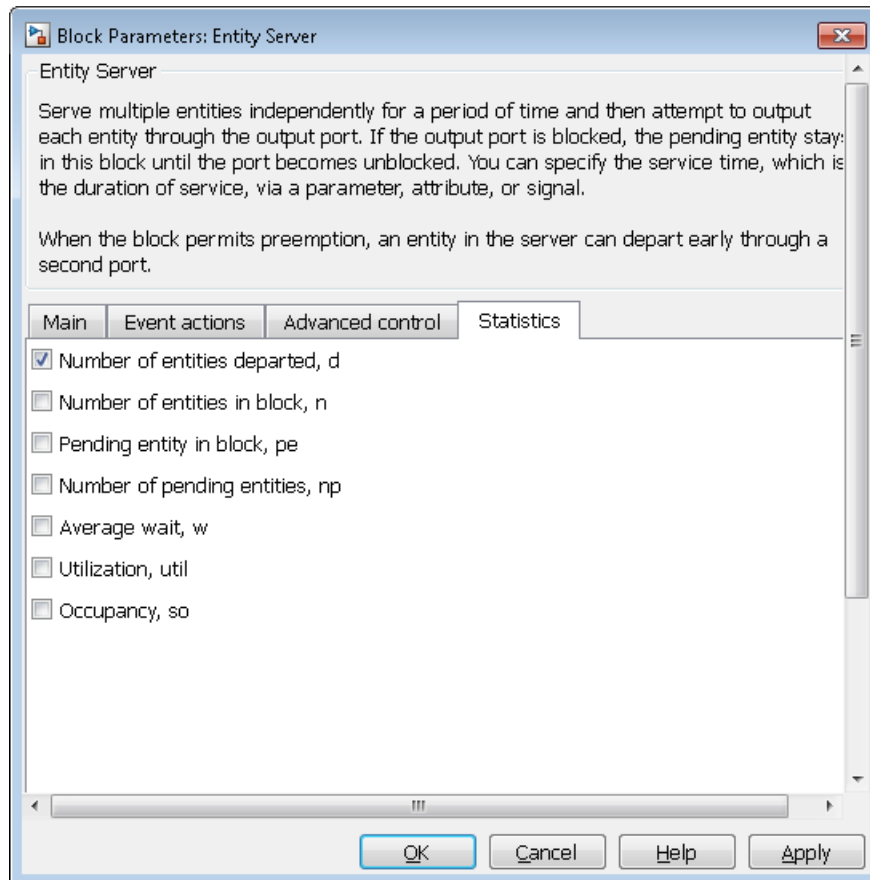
Block Parameters: Entity Server

Entity Server

Serve multiple entities independently for a period of time and then attempt to output each entity through the output port. If the output port is blocked, the pending entity stay: in this block until the port becomes unblocked. You can specify the service time, which is the duration of service, via a parameter, attribute, or signal.

When the block permits preemption, an entity in the server can depart early through a second port.

Main | Event actions | Advanced control | Statistics

Number of entities departed, d

Number of entities in block, n

Pending entity in block, pe

Number of pending entities, np

Average wait, w

Utilization, util

Occupancy, so

OK Cancel Help Apply